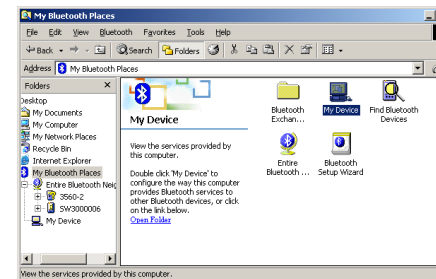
My Bluetooth Places

File Edit View Bluetooth Favorites Tools Help

Back Search Folders

Address My Bluetooth Places

Folders ×

Desktop
My Documents
My Computer
My Network Places
Recycle Bin
Internet Explorer
My Bluetooth Places
Entire Bluetooth Neig
3560-2
SW3000006
My Device

My Device

View the services provided by this computer.

Double click 'My Device' to configure the way this computer provides Bluetooth services to other Bluetooth devices, or click on the link below.
Open Folder

Bluetooth Exchan...
My Device
Find Bluetooth Devices
Entire Bluetooth ...
Bluetooth Setup Wizard

View the services provided by this computer.